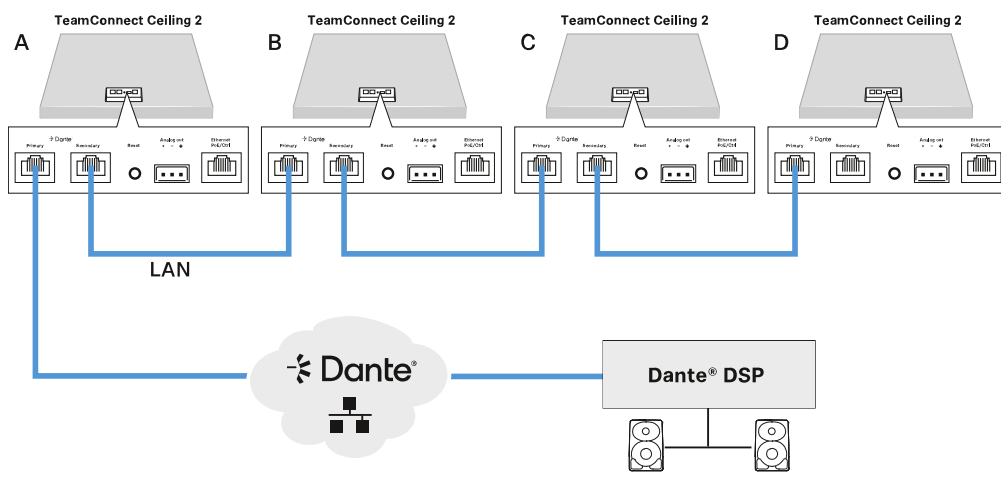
TeamConnect Ceiling 2

A

Dante
Primary
Secondary
Reset
Analog out
+ - ⏚
Ethernet
PoE/Ctrl

TeamConnect Ceiling 2

B

Dante
Primary
Secondary
Reset
Analog out
+ - ⏚
Ethernet
PoE/Ctrl

TeamConnect Ceiling 2

C

Dante
Primary
Secondary
Reset
Analog out
+ - ⏚
Ethernet
PoE/Ctrl

TeamConnect Ceiling 2

D

Dante
Primary
Secondary
Reset
Analog out
+ - ⏚
Ethernet
PoE/Ctrl

LAN

Dante®

Dante® DSP